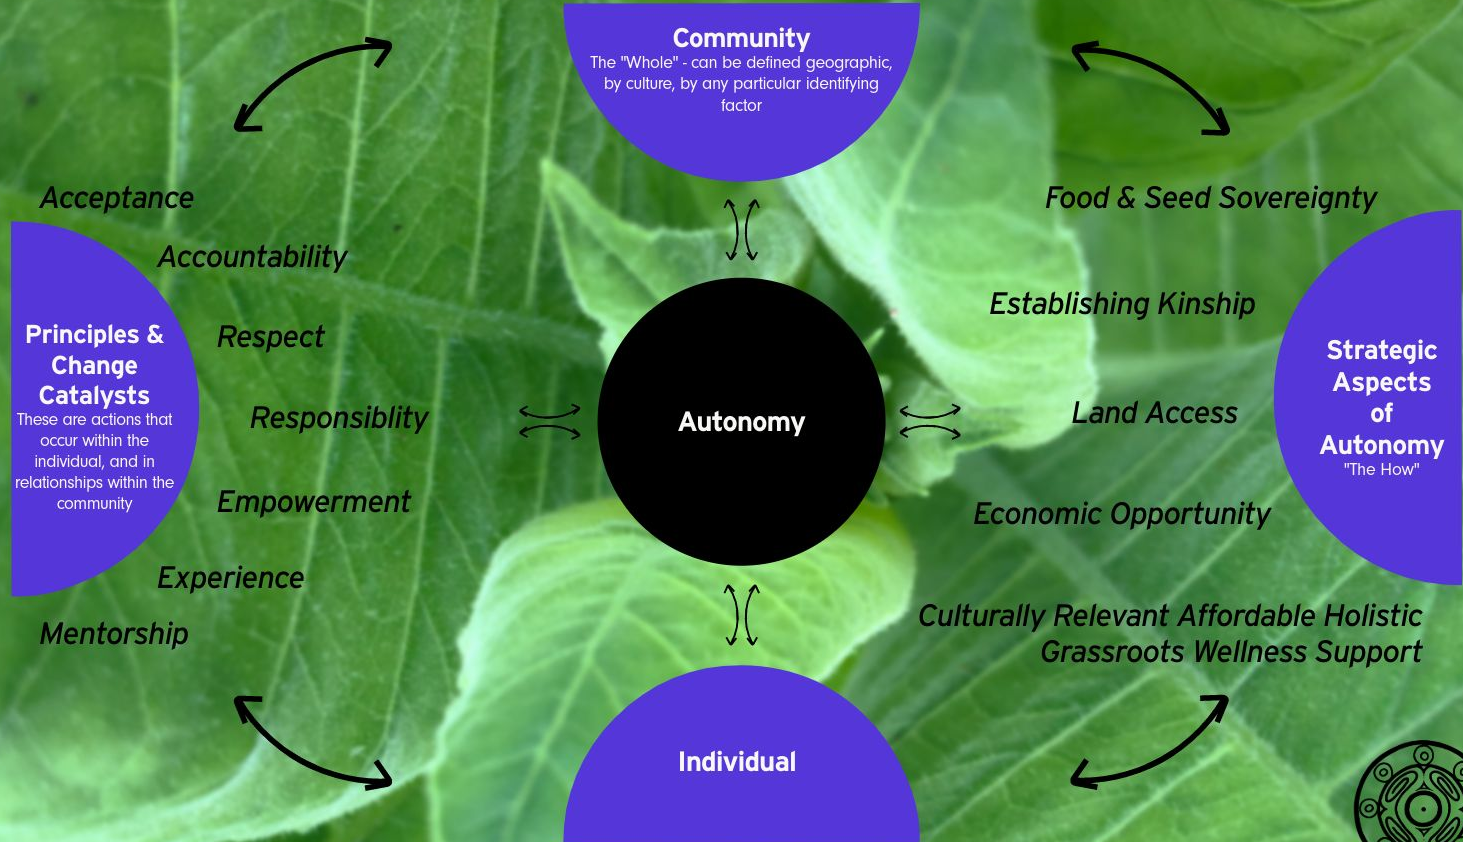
Community
The "Whole" - can be defined geographic, by culture, by any particular identifying factor

Acceptance

Accountability

Principles & Change Catalysts
These are actions that occur within the individual, and in relationships within the community

Respect

Responsiblity

Empowerment

Experience

Mentorship

Autonomy

Food & Seed Sovereignty

Establishing Kinship

Strategic Aspects of Autonomy
"The How"

Land Access

Economic Opportunity

Culturally Relevant Affordable Holistic Grassroots Wellness Support

Individual